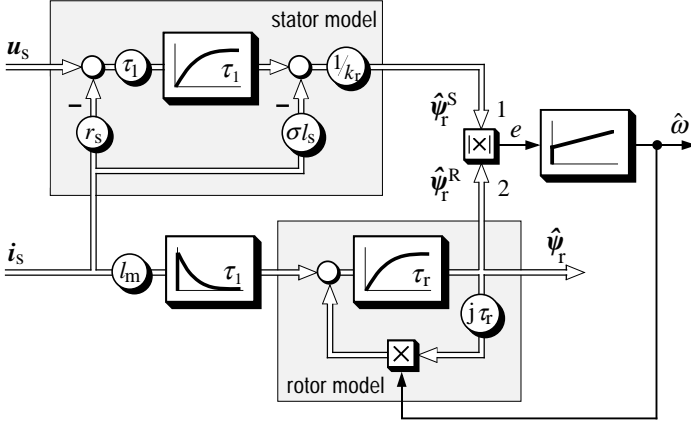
stator model

$\boldsymbol{u}_s$

$\tau_1$

$\tau_1$

$1/k_r$

–

–

$r_s$

$\sigma l_s$

$\hat{\boldsymbol{\psi}}_r^S$

1

$\times$

$e$

$\hat{\omega}$

$\hat{\boldsymbol{\psi}}_r^R$

2

$\boldsymbol{i}_s$

$l_m$

$\tau_1$

$\tau_r$

$\hat{\boldsymbol{\psi}}_r$

$j\tau_r$

$\times$

rotor model